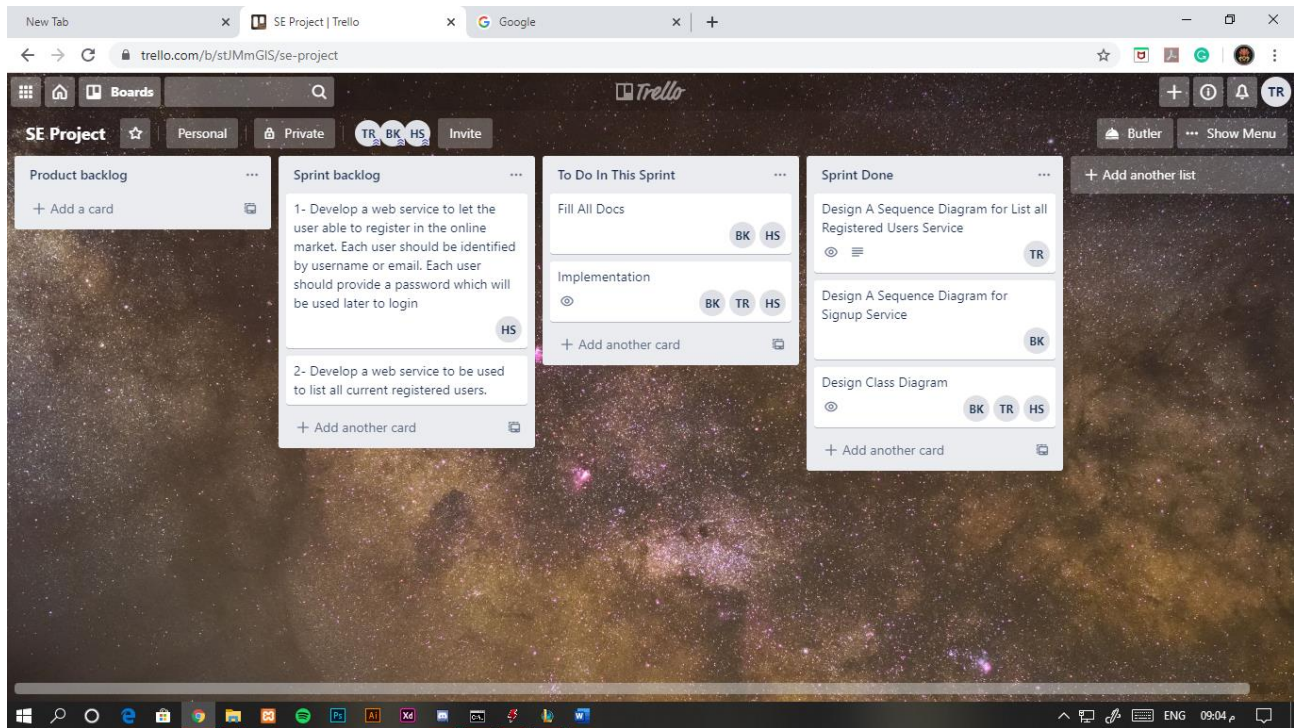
New Tab
SE Project | Trello
Google
trello.com/b/stJMmGIS/se-project

Boards
Trello
TR

SE Project
Personal
Private
TR BK HS
Invite
Butler
Show Menu

Product backlog
+ Add a card

Sprint backlog
1- Develop a web service to let the user able to register in the online market. Each user should be identified by username or email. Each user should provide a password which will be used later to login
HS

2- Develop a web service to be used to list all current registered users.
+ Add another card

To Do In This Sprint
Fill All Docs
BK HS

Implementation
BK TR HS
+ Add another card

Sprint Done
Design A Sequence Diagram for List all Registered Users Service
TR

Design A Sequence Diagram for Signup Service
BK

Design Class Diagram
BK TR HS
+ Add another card

+ Add another list

ENG 09:04